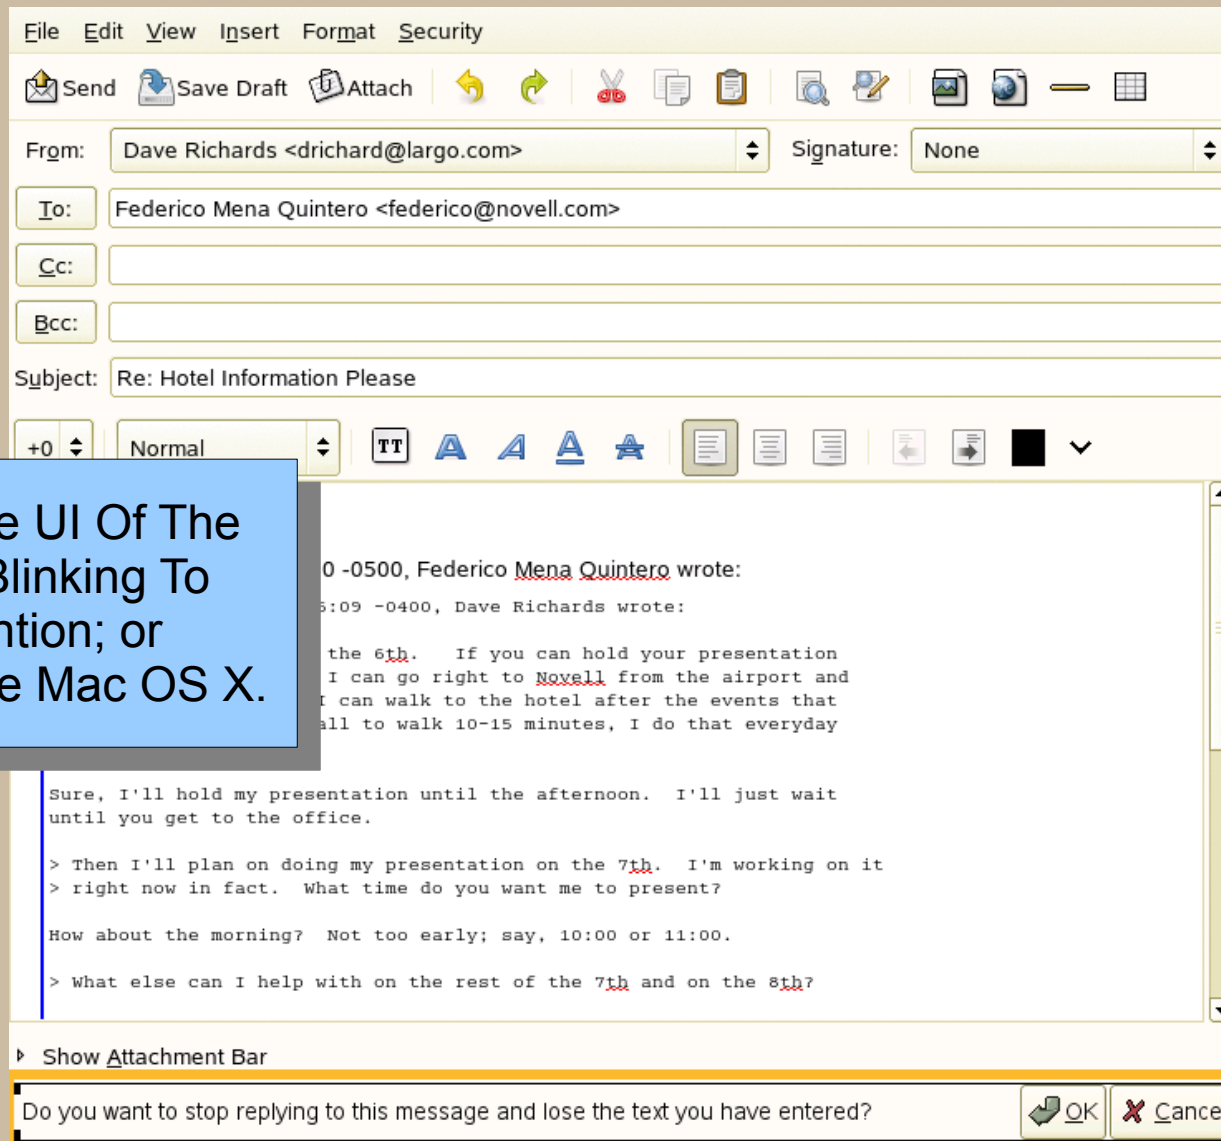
File Edit View Insert Format Security

Send Save Draft Attach

From: Dave Richards <drichard@largo.com>

Signature: None

To: Federico Mena Quintero <federico@novell.com>

Cc:

Bcc:

Subject: Re: Hotel Information Please

+0 Normal

e UI Of The
Blinking To
ntion; or
e Mac OS X.

0 -0500, Federico Mena Quintero wrote:
:09 -0400, Dave Richards wrote:

the 6th. If you can hold your presentation
I can go right to Novell from the airport and
I can walk to the hotel after the events that
all to walk 10-15 minutes, I do that everyday

Sure, I'll hold my presentation until the afternoon. I'll just wait until you get to the office.

> Then I'll plan on doing my presentation on the 7th. I'm working on it
> right now in fact. What time do you want me to present?

How about the morning? Not too early; say, 10:00 or 11:00.

> What else can I help with on the rest of the 7th and on the 8th?

Show Attachment Bar

Do you want to stop replying to this message and lose the text you have entered?

OK Cance